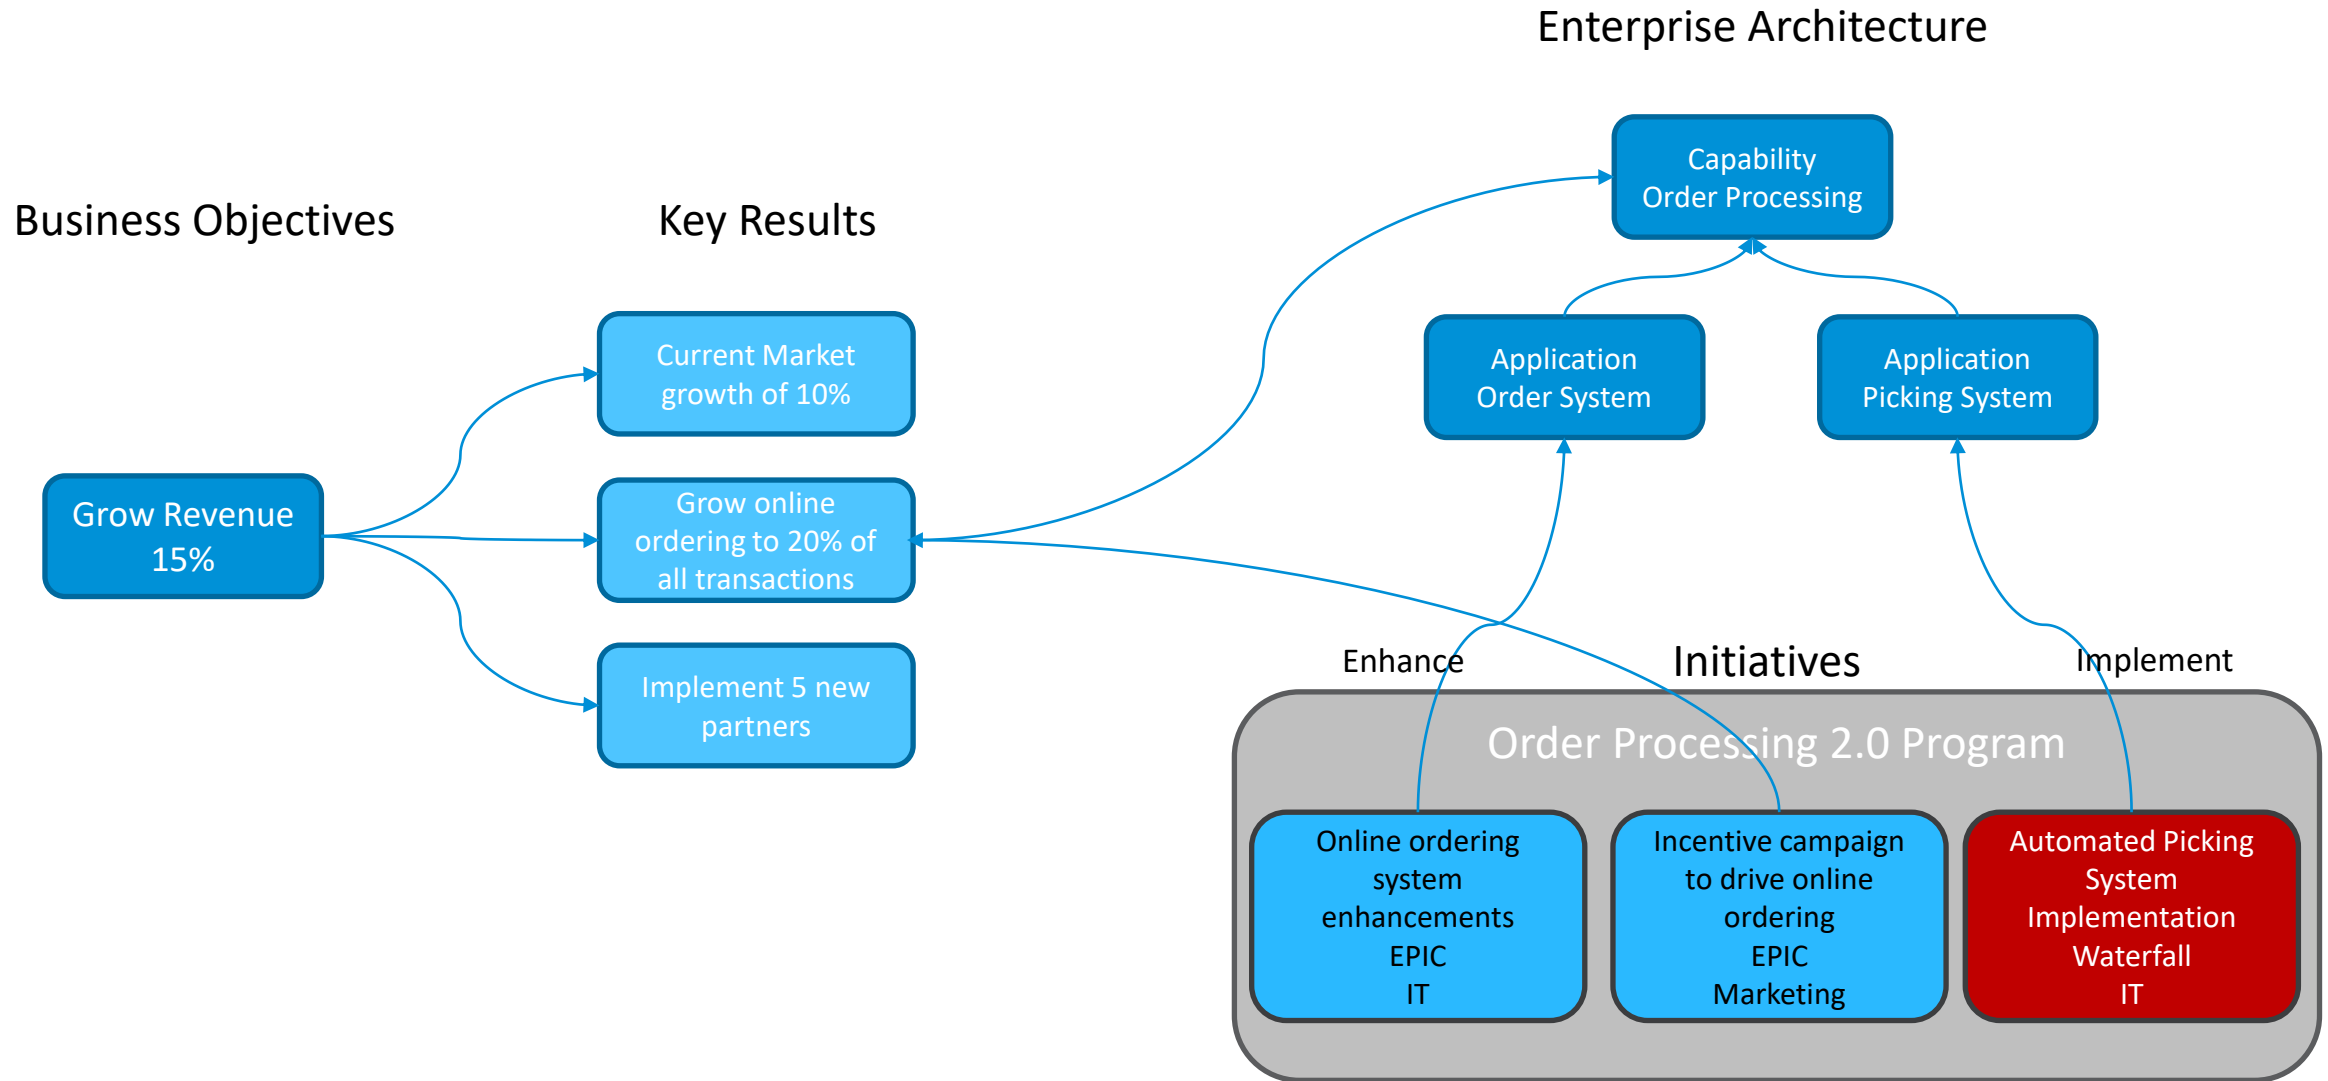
Enterprise Architecture

Business Objectives

Key Results

Capability
Order Processing

Application
Order System

Application
Picking System

Current Market
growth of 10%

Grow Revenue
15%

Grow online
ordering to 20% of
all transactions

Implement 5 new
partners

Enhance

Initiatives

Implement

Order Processing 2.0 Program

Online ordering
system
enhancements
EPIC
IT

Incentive campaign
to drive online
ordering
EPIC
Marketing

Automated Picking
System
Implementation
Waterfall
IT